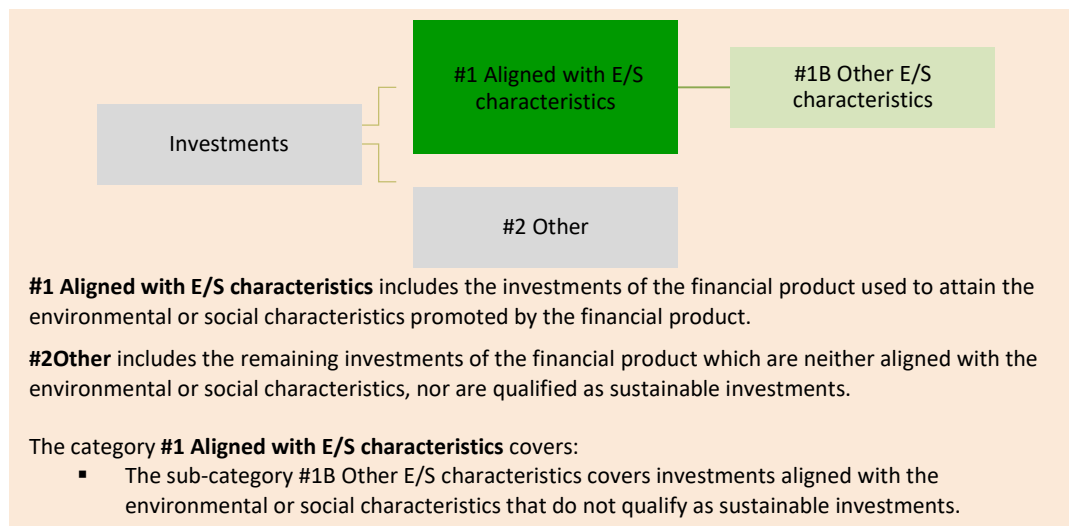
Investments

#1 Aligned with E/S characteristics

#1B Other E/S characteristics

#2 Other

**#1 Aligned with E/S characteristics** includes the investments of the financial product used to attain the environmental or social characteristics promoted by the financial product.

**#2Other** includes the remaining investments of the financial product which are neither aligned with the environmental or social characteristics, nor are qualified as sustainable investments.

The category **#1 Aligned with E/S characteristics** covers:

- The sub-category #1B Other E/S characteristics covers investments aligned with the environmental or social characteristics that do not qualify as sustainable investments.